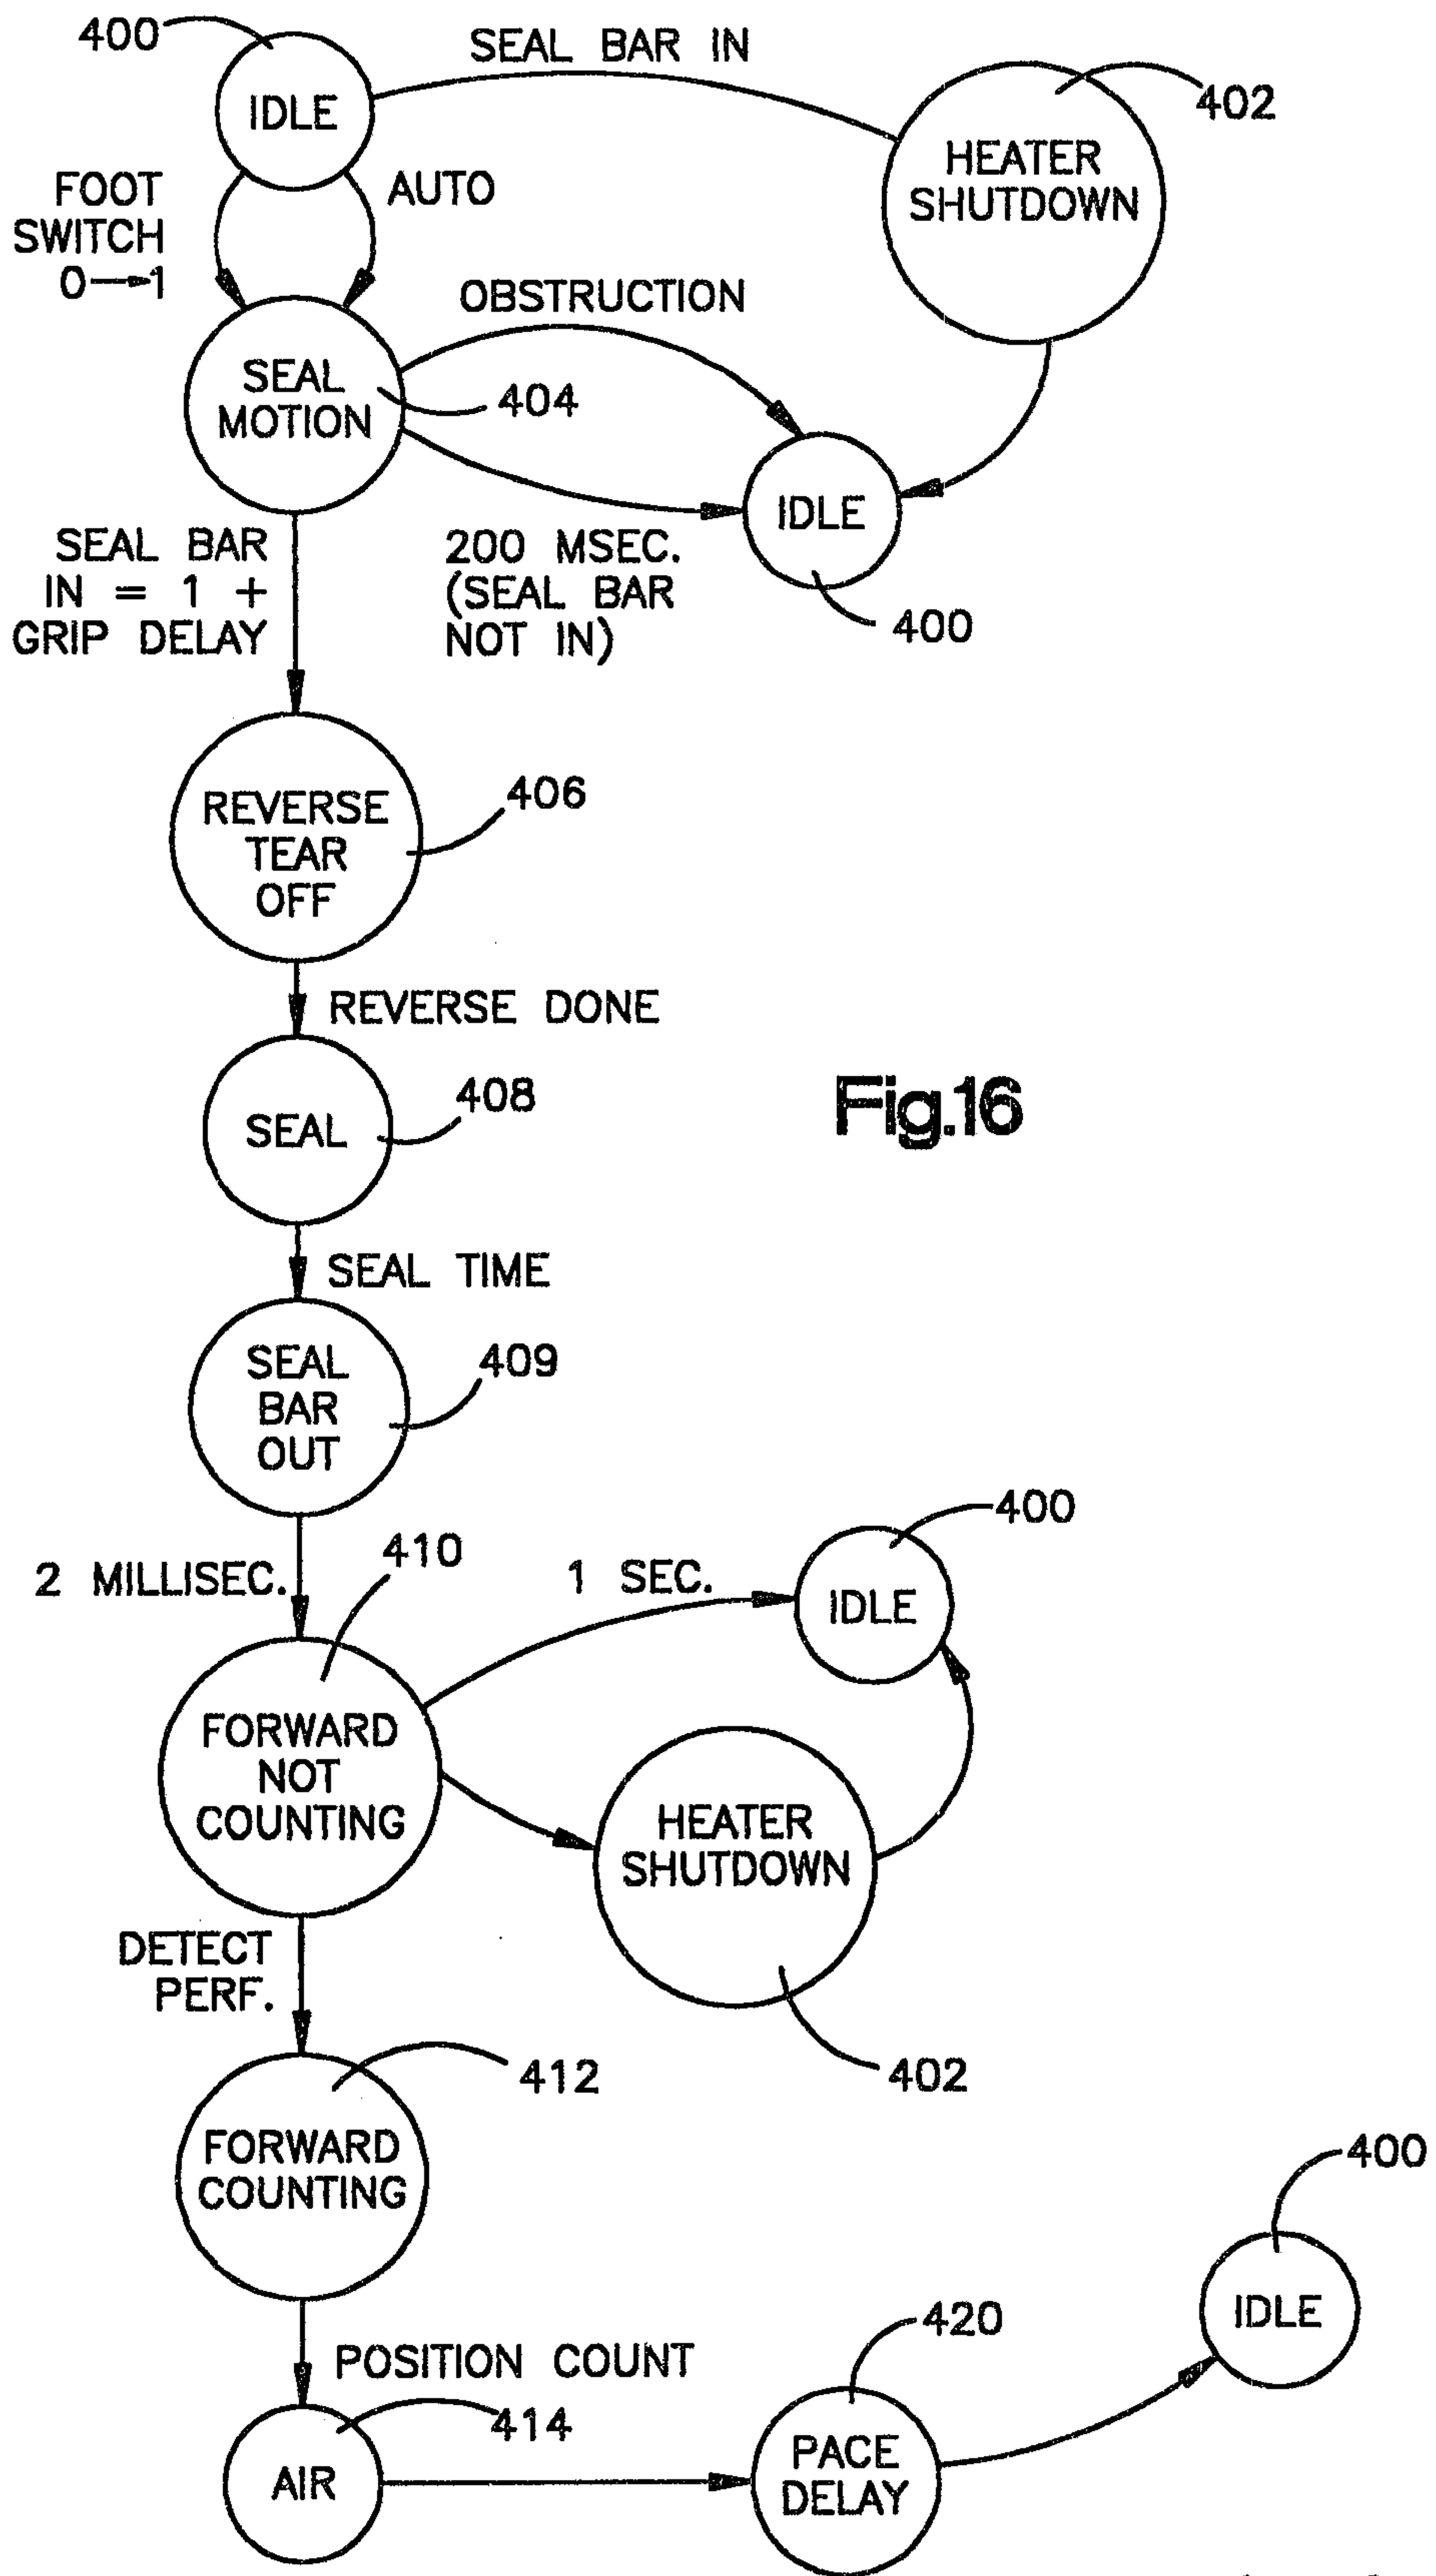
400
IDLE
SEAL BAR IN
402
HEATER SHUTDOWN
FOOT SWITCH 0⟶1
AUTO
OBSTRUCTION
SEAL MOTION
404
IDLE
SEAL BAR IN = 1 + GRIP DELAY
200 MSEC. (SEAL BAR NOT IN)
400
REVERSE TEAR OFF
406
REVERSE DONE
SEAL
408
Fig.16
SEAL TIME
SEAL BAR OUT
409
400
2 MILLISEC.
410
1 SEC.
IDLE
FORWARD NOT COUNTING
HEATER SHUTDOWN
DETECT PERF.
402
412
FORWARD COUNTING
400
IDLE
420
POSITION COUNT
414
AIR
PACE DELAY